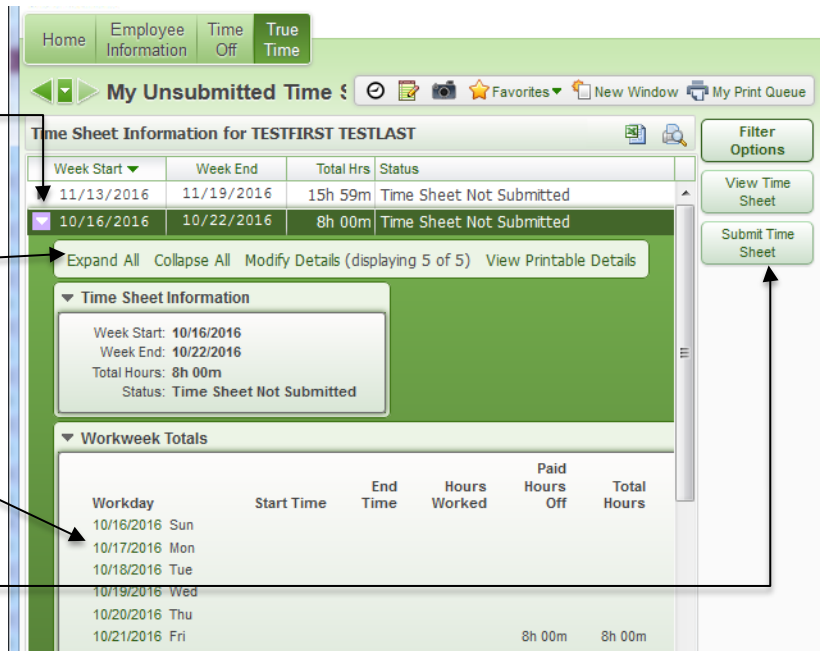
Home | Employee Information | Time Off | True Time

My Unsubmitted Time S

Favorites | New Window | My Print Queue

Time Sheet Information for TESTFIRST TESTLAST

Filter Options

View Time Sheet

Submit Time Sheet

| Week Start | Week End | Total Hrs | Status |
|---|---|---|---|
| 11/13/2016 | 11/19/2016 | 15h 59m | Time Sheet Not Submitted |
| 10/16/2016 | 10/22/2016 | 8h 00m | Time Sheet Not Submitted |

Expand All Collapse All Modify Details (displaying 5 of 5) View Printable Details

Time Sheet Information

Week Start: 10/16/2016
Week End: 10/22/2016
Total Hours: 8h 00m
Status: Time Sheet Not Submitted

Workweek Totals

| Workday | Start Time | End Time | Hours Worked | Paid Hours Off | Total Hours |
|---|---|---|---|---|---|
| 10/16/2016 Sun | | | | | |
| 10/17/2016 Mon | | | | | |
| 10/18/2016 Tue | | | | | |
| 10/19/2016 Wed | | | | | |
| 10/20/2016 Thu | | | | | |
| 10/21/2016 Fri | | | | 8h 00m | 8h 00m |